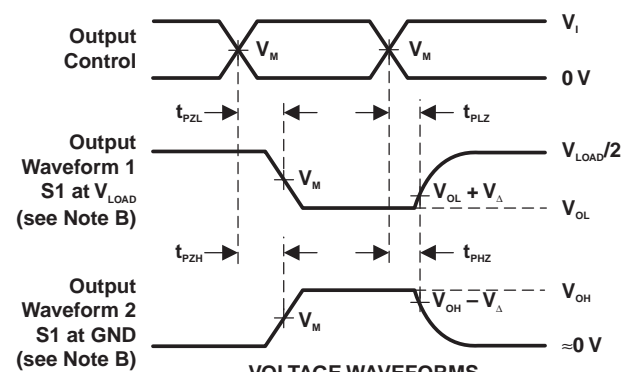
Output Control

$V_I$

$V_M$

$V_M$

0 V

$t_{PZL}$

$t_{PLZ}$

Output Waveform 1 S1 at $V_{LOAD}$ (see Note B)

$V_{LOAD}/2$

$V_M$

$V_{OL} + V_{\Delta}$

$V_{OL}$

$t_{PZH}$

$t_{PHZ}$

Output Waveform 2 S1 at GND (see Note B)

$V_{OH}$

$V_{OH} - V_{\Delta}$

$V_M$

≈0 V

VOLTAGE WAVEFORMS